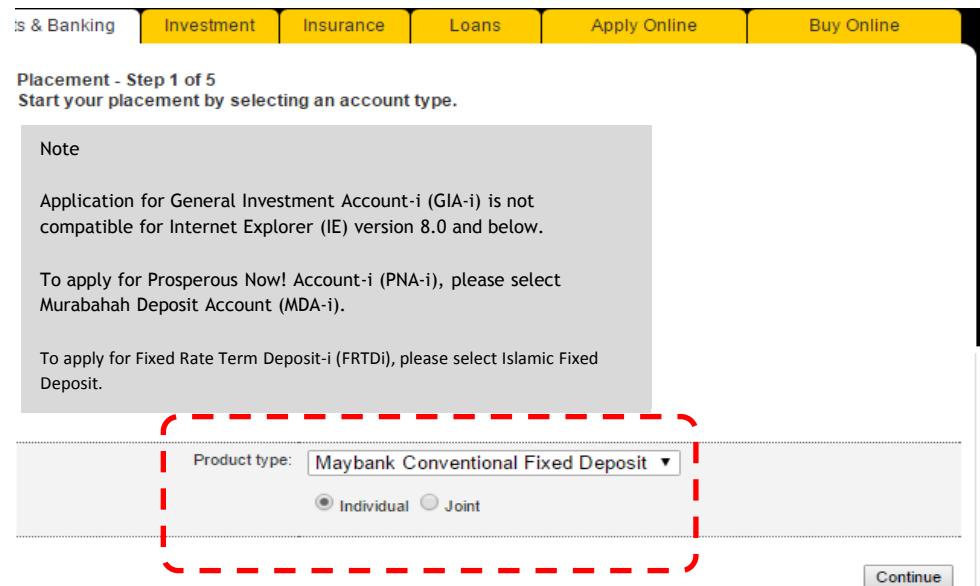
ts & Banking | Investment | Insurance | Loans | Apply Online | Buy Online

Placement - Step 1 of 5
Start your placement by selecting an account type.

Note

Application for General Investment Account-i (GIA-i) is not compatible for Internet Explorer (IE) version 8.0 and below.

To apply for Prosperous Now! Account-i (PNA-i), please select Murabahah Deposit Account (MDA-i).

To apply for Fixed Rate Term Deposit-i (FRTDi), please select Islamic Fixed Deposit.

Product type: Maybank Conventional Fixed Deposit

Individual Joint

Continue